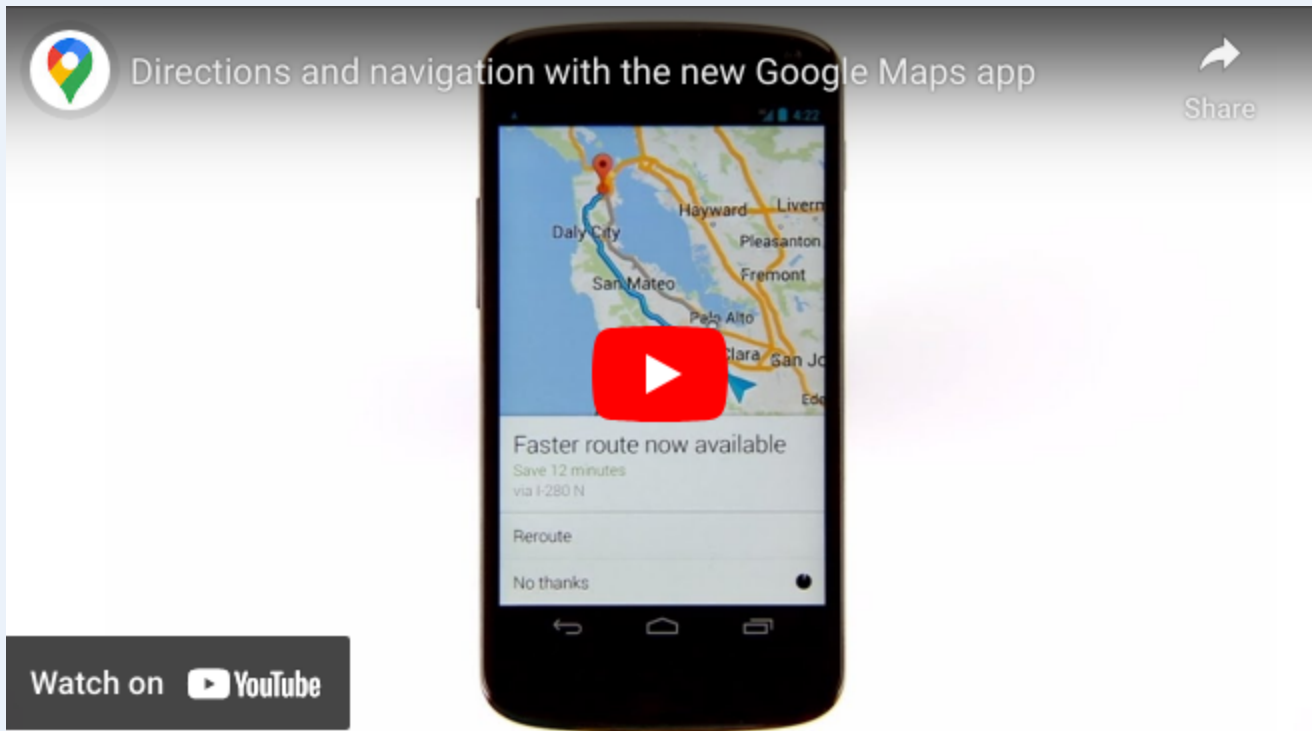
Directions and navigation with the new Google Maps app

Share

4:22

Hayward

Livern

Daly City

Pleasanton

Fremont

San Mateo

Palo Alto

Clara

San Jo

Ede

Faster route now available

Save 12 minutes

via I-280 N

Reroute

No thanks

Watch on YouTube